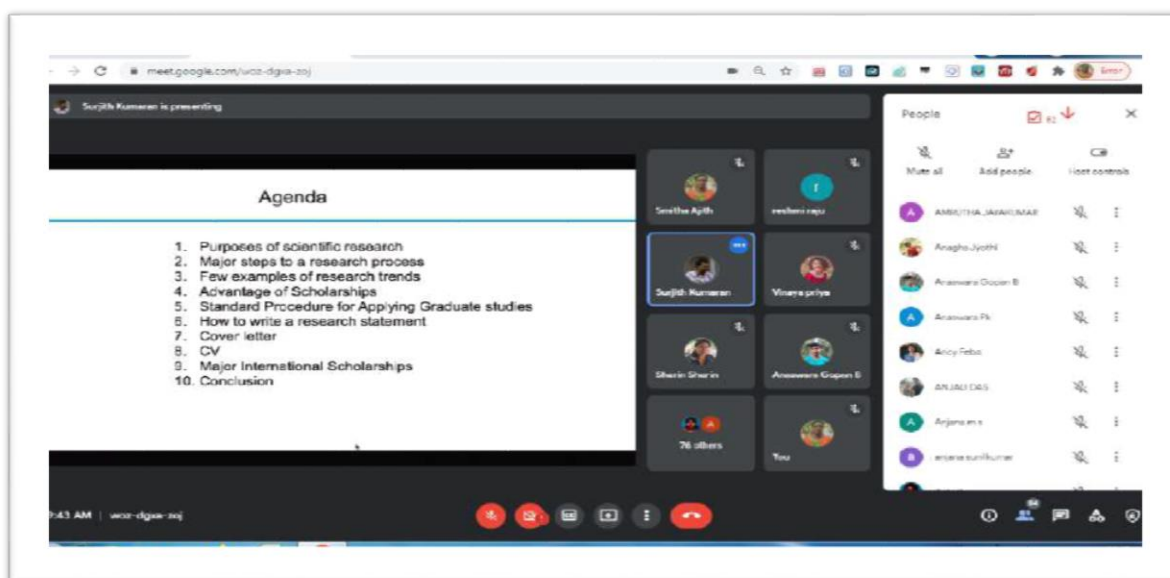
meet.google.com/woz-dgva-zoj

Surjith Kumaran is presenting

Agenda

1. Purposes of scientific research
2. Major steps to a research process
3. Few examples of research trends
4. Advantage of Scholarships
5. Standard Procedure for Applying Graduate studies
6. How to write a research statement
7. Cover letter
8. CV
9. Major International Scholarships
10. Conclusion

Smitha Apith
reshmi raju
Surjith Kumaran
Vinaya priya
Sherin Sherin
Anaswara Gopan B
76 others
You

People

Mute all
Add people
Host controls

AMRUTHA JAYAKUMAR
Anagha Jyothi
Anaswara Gopan B
Anaswara Pk
Ancy Febe
ANJALI DAS
Anjana m s
anjana sunilkumar

9:43 AM | woz-dgva-zoj

84